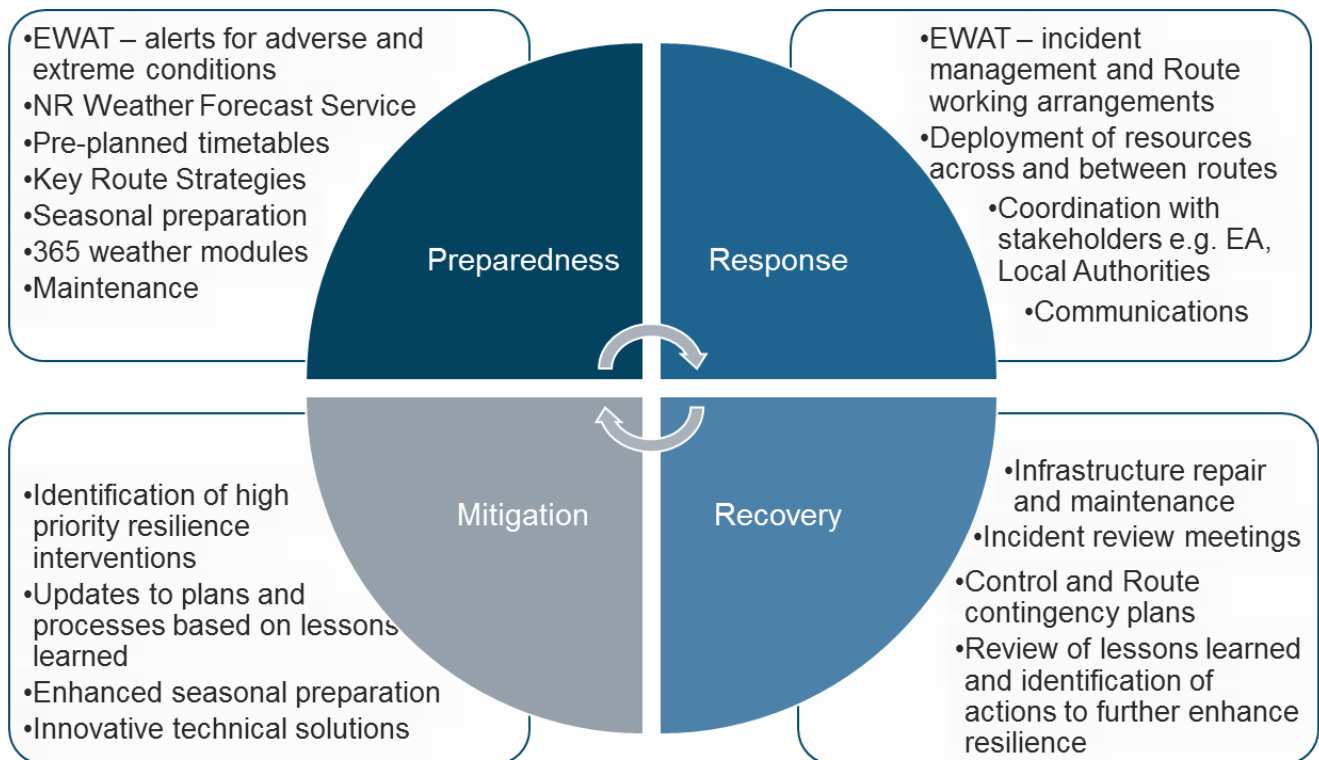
•EWAT – alerts for adverse and extreme conditions
•NR Weather Forecast Service
•Pre-planned timetables
•Key Route Strategies
•Seasonal preparation
•365 weather modules
•Maintenance

•EWAT – incident management and Route working arrangements
•Deployment of resources across and between routes
•Coordination with stakeholders e.g. EA, Local Authorities
•Communications

Preparedness

Response

Mitigation

Recovery

•Identification of high priority resilience interventions
•Updates to plans and processes based on lessons learned
•Enhanced seasonal preparation
•Innovative technical solutions

•Infrastructure repair and maintenance
•Incident review meetings
•Control and Route contingency plans
•Review of lessons learned and identification of actions to further enhance resilience